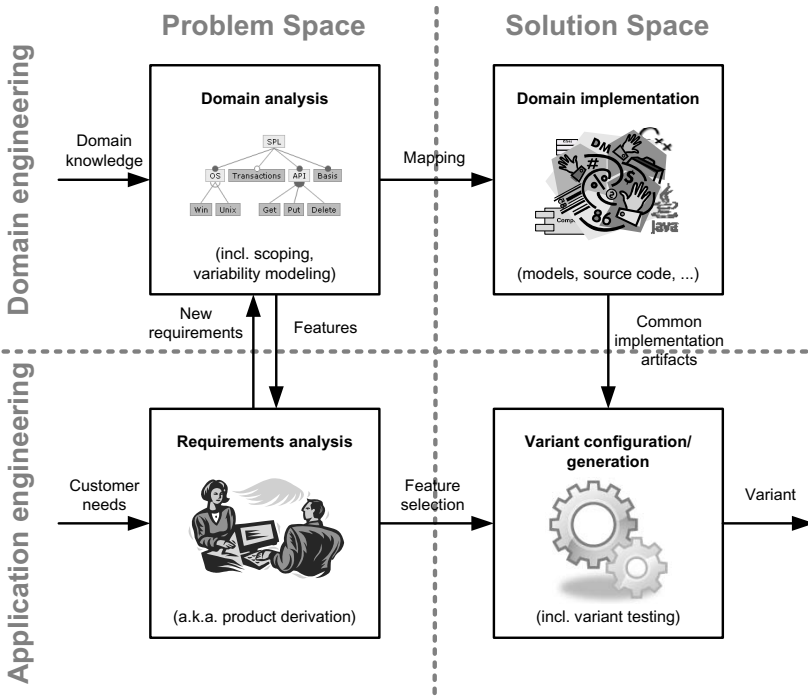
Problem Space

Solution Space

Domain engineering

Domain knowledge

Domain analysis

SPL

OS

Transactions

API

Basis

Win

Unix

Get

Put

Delete

(incl. scoping, variability modeling)

Mapping

Domain implementation

DM

86

java

(models, source code, ...)

New requirements

Features

Common implementation artifacts

Application engineering

Customer needs

Requirements analysis

(a.k.a. product derivation)

Feature selection

Variant configuration/ generation

(incl. variant testing)

Variant